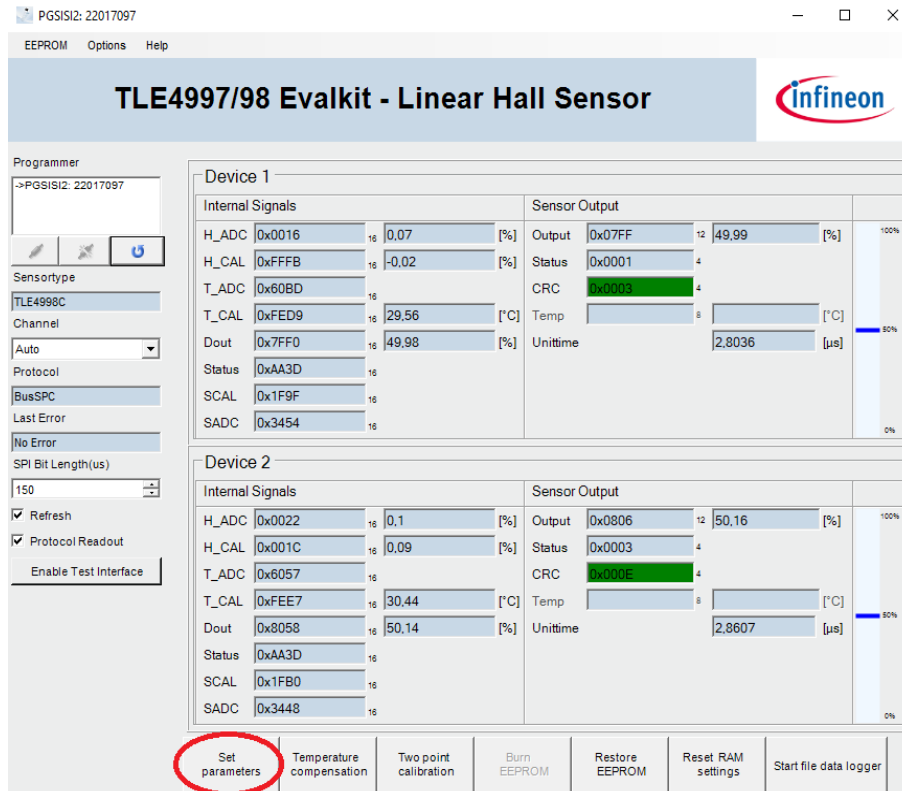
PGSISI2: 22017097

EEPROM Options Help

TLE4997/98 Evalkit - Linear Hall Sensor

infineon

Programmer
->PGSISI2: 22017097

Sensortype
TLE4998C
Channel
Auto
Protocol
BusSPC
Last Error
No Error
SPI Bit Length(us)
150
Refresh
Protocol Readout
Enable Test Interface

Device 1

Internal Signals

| | | | | |
|---|---|---|---|---|
| H_ADC | 0x0016 | 16 | 0,07 | [%] |
| H_CAL | 0xFFFB | 16 | -0,02 | [%] |
| T_ADC | 0x60BD | 16 | | |
| T_CAL | 0xFED9 | 16 | 29,56 | [°C] |
| Dout | 0x7FF0 | 16 | 49,98 | [%] |
| Status | 0xAA3D | 16 | | |
| SCAL | 0x1F9F | 16 | | |
| SADC | 0x3454 | 16 | | |

Sensor Output

| | | | | |
|---|---|---|---|---|
| Output | 0x07FF | 12 | 49,99 | [%] |
| Status | 0x0001 | 4 | | |
| CRC | 0x0003 | 4 | | |
| Temp | | 8 | | [°C] |
| Unittime | | | 2,8036 | [µs] |

100%
50%
0%

Device 2

Internal Signals

| | | | | |
|---|---|---|---|---|
| H_ADC | 0x0022 | 16 | 0,1 | [%] |
| H_CAL | 0x001C | 16 | 0,09 | [%] |
| T_ADC | 0x6057 | 16 | | |
| T_CAL | 0xFEE7 | 16 | 30,44 | [°C] |
| Dout | 0x8058 | 16 | 50,14 | [%] |
| Status | 0xAA3D | 16 | | |
| SCAL | 0x1FB0 | 16 | | |
| SADC | 0x3448 | 16 | | |

Sensor Output

| | | | | |
|---|---|---|---|---|
| Output | 0x0806 | 12 | 50,16 | [%] |
| Status | 0x0003 | 4 | | |
| CRC | 0x000E | 4 | | |
| Temp | | 8 | | [°C] |
| Unittime | | | 2,8607 | [µs] |

100%
50%
0%

Set parameters | Temperature compensation | Two point calibration | Burn EEPROM | Restore EEPROM | Reset RAM settings | Start file data logger